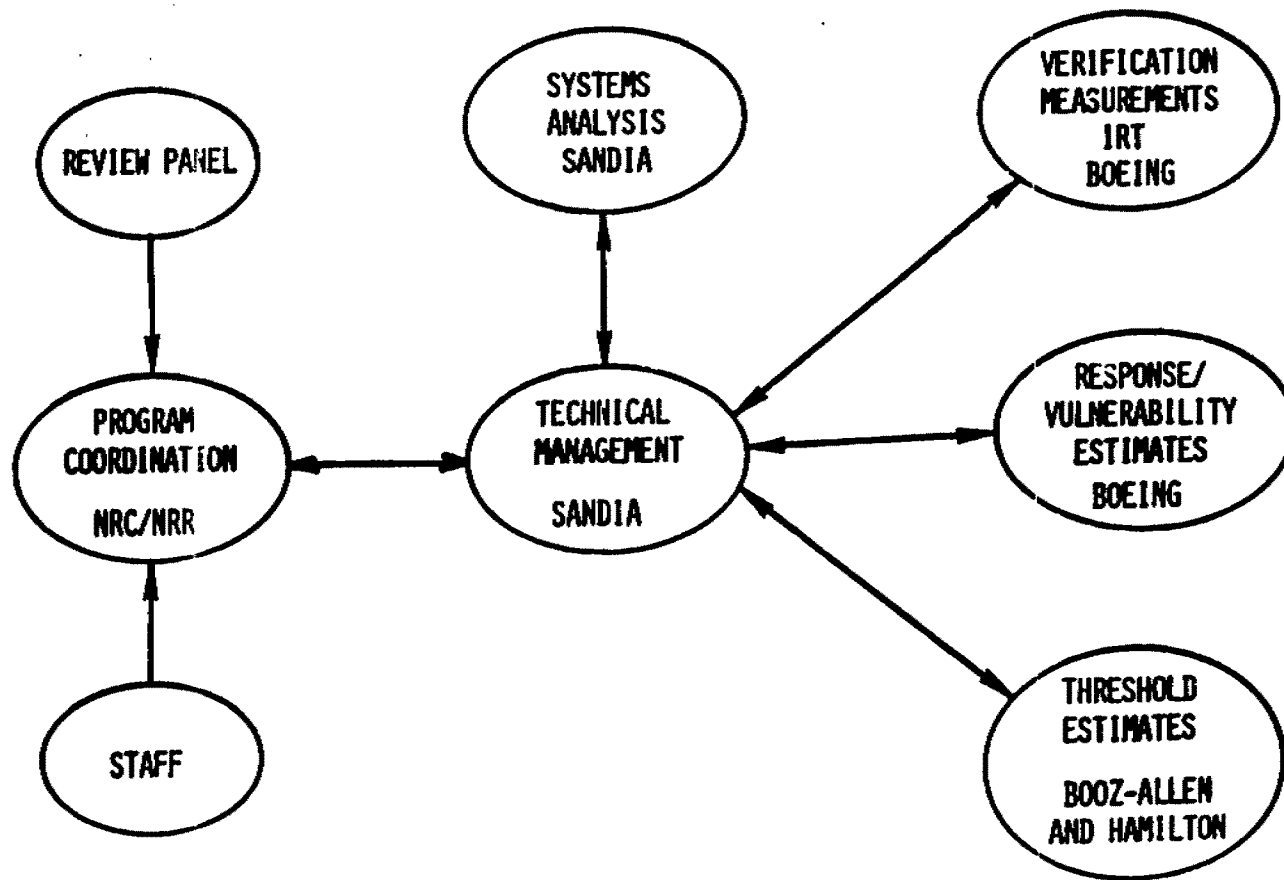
REVIEW PANEL

SYSTEMS ANALYSIS SANDIA

VERIFICATION MEASUREMENTS IRT BOEING

PROGRAM COORDINATION NRC/NRR

TECHNICAL MANAGEMENT SANDIA

RESPONSE/ VULNERABILITY ESTIMATES BOEING

STAFF

THRESHOLD ESTIMATES BOOZ-ALLEN AND HAMILTON